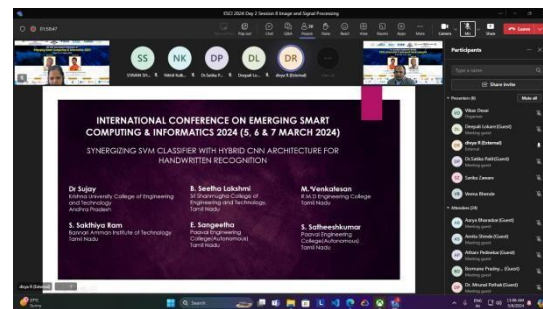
ESCI 2024 Day 2 Session 8 Image and Signal Processing

01:58:47

SS NK DP DL DR

Leave

Participants

Type a name

Share invite

Presenters (6) Mute all

Vikas Desai
Organizer

Deepali Lokare (Guest)
Meeting guest

divya R (External)
External

Dr.Satika Patil (Guest)
Meeting guest

Sarika Zaware

Veena Bhende

Attendees (24)

Aarya Bharadwaj (Guest)
Meeting guest

Anisha Shinde (Guest)
Meeting guest

Atharv Pednekar (Guest)
Meeting guest

Bommana Pradeep... (Guest)
Meeting guest

Dr. Mrunal Pathak (Guest)
Meeting guest

INTERNATIONAL CONFERENCE ON EMERGING SMART COMPUTING & INFORMATICS 2024 (5, 6 & 7 MARCH 2024)

SYNERGIZING SVM CLASSIFIER WITH HYBRID CNN ARCHITECTURE FOR HANDWRITTEN RECOGNITION

Dr Sujay
Krishna University College of Engineering and Technology
Andhra Pradesh

B. Seetha Lakshmi
St Shanmugha College of Engineering and Technology,
Tamil Nadu

M. Venkatesan
R.M.D Engineering College
Tamil Nadu

S. Sakthiya Ram
Bannari Amman Institute of Technology
Tamil Nadu

E. Sangeetha
Paavai Engineering College(Autonomous)
Tamil Nadu

S. Satheeshkumar
Paavai Engineering College(Autonomous)
Tamil Nadu

divya R (External)

Search

13:06 AM
3/6/2024